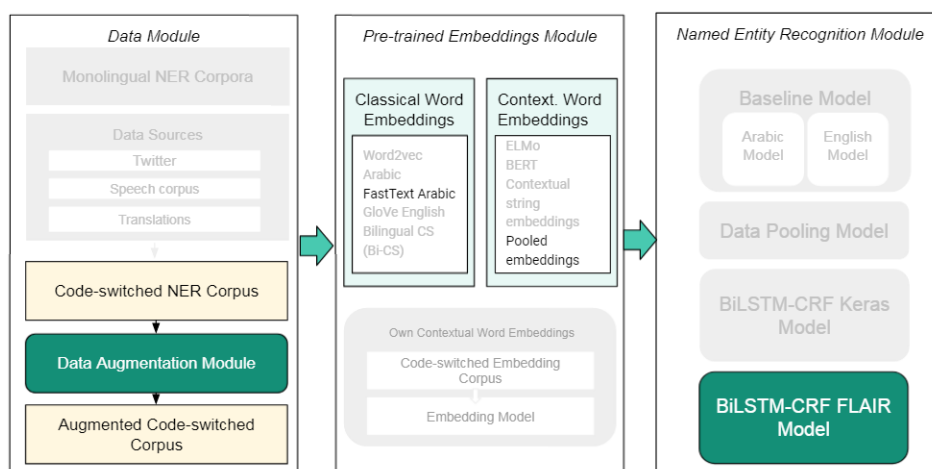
Data Module

Monolingual NER Corpora

Data Sources

Twitter

Speech corpus

Translations

Code-switched NER Corpus

Data Augmentation Module

Augmented Code-switched Corpus

Pre-trained Embeddings Module

Classical Word Embeddings

Word2vec Arabic

FastText Arabic

GloVe English

Bilingual CS (Bi-CS)

Context. Word Embeddings

ELMo

BERT

Contextual string embeddings

Pooled embeddings

Own Contextual Word Embeddings

Code-switched Embedding Corpus

Embedding Model

Named Entity Recognition Module

Baseline Model

Arabic Model

English Model

Data Pooling Model

BiLSTM-CRF Keras Model

BiLSTM-CRF FLAIR Model